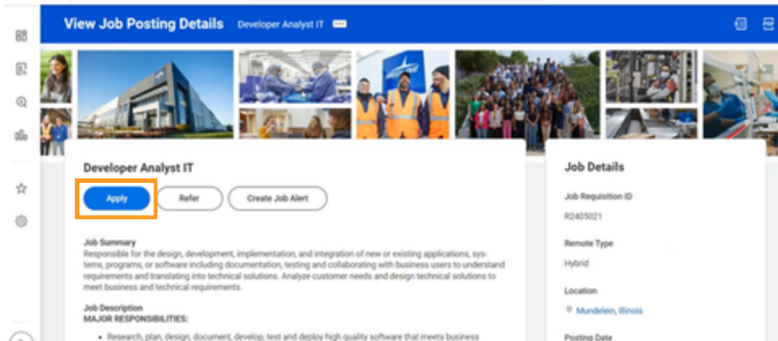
View Job Posting Details Developer Analyst IT

Developer Analyst IT

Apply

Refer

Create Job Alert

Job Summary

Responsible for the design, development, implementation, and integration of new or existing applications, systems, programs, or software including documentation, testing and collaborating with business users to understand requirements and translating into technical solutions. Analyze customer needs and design technical solutions to meet business and technical requirements.

Job Description

MAJOR RESPONSIBILITIES:

• Research, plan, design, document, develop, test and deploy high quality software that meets business

Job Details

Job Requisition ID

R2405021

Remote Type

Hybrid

Location

Mundelein, Illinois

Posting Date